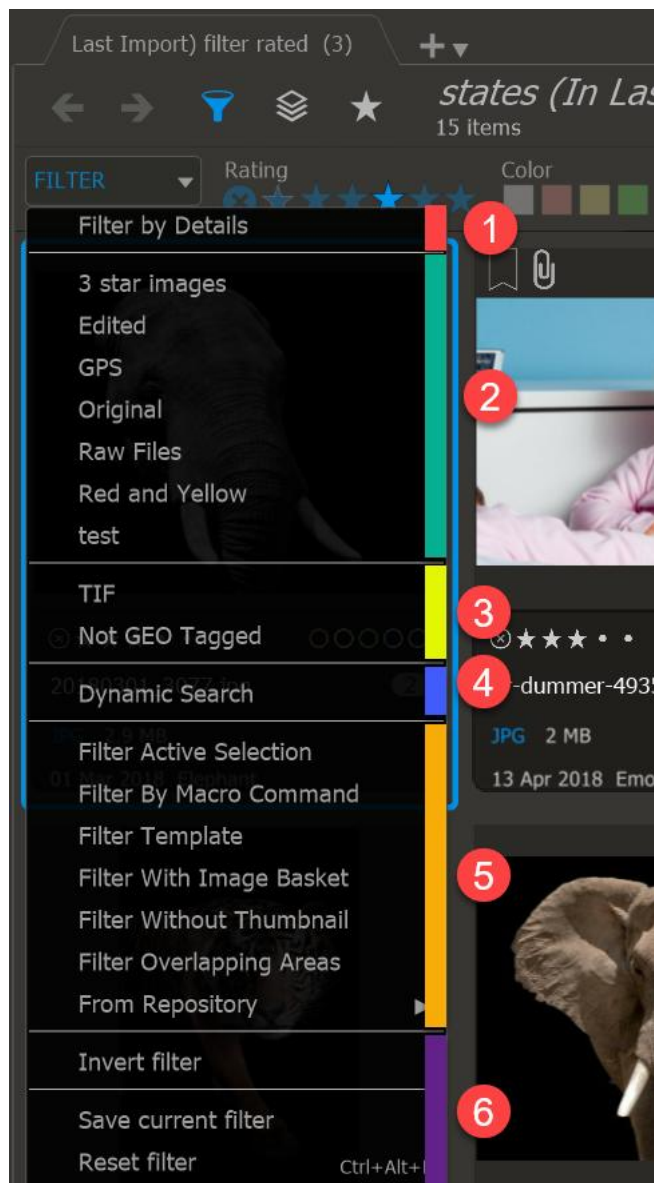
Last Import) filter rated (3)

states (In Las
15 items

FILTER

Rating

Color

Filter by Details

1

3 star images
Edited
GPS
Original
Raw Files
Red and Yellow
test

2

TIF
Not GEO Tagged

3

Dynamic Search

4

-dummer-4935

JPG 2 MB

13 Apr 2018 Emo

Filter Active Selection
Filter By Macro Command
Filter Template
Filter With Image Basket
Filter Without Thumbnail
Filter Overlapping Areas
From Repository

5

Invert filter

Save current filter
Reset filter Ctrl+Alt+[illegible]

6